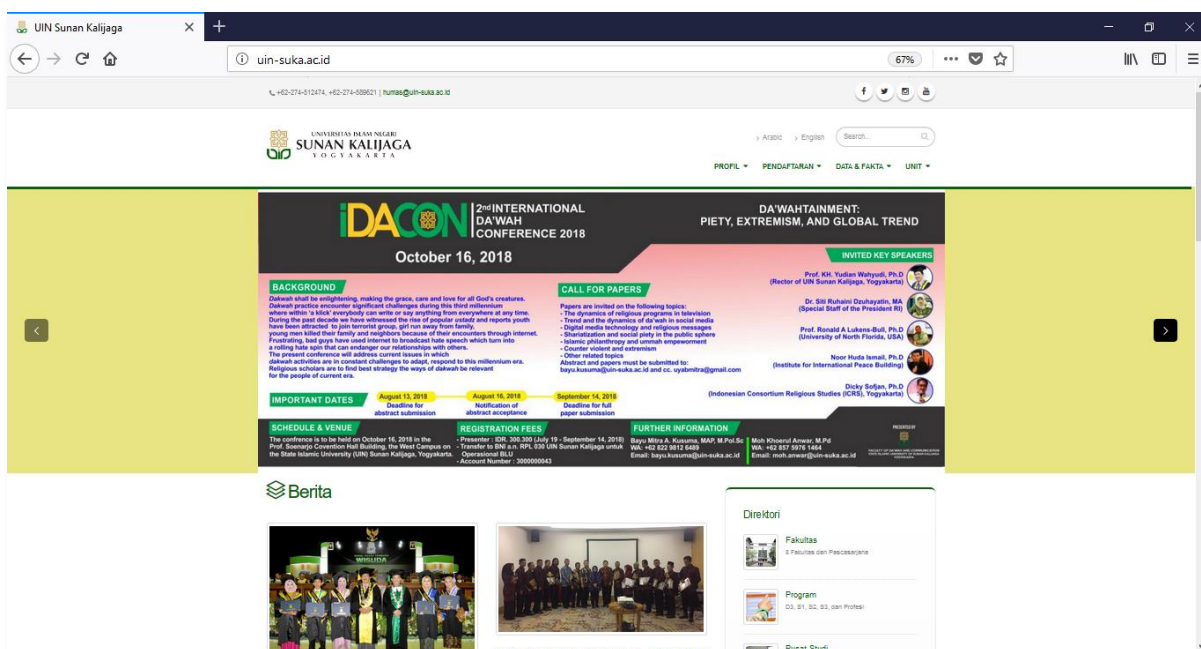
UIN Sunan Kalijaga ×

uin-suka.ac.id

67%

+62-274-512474, +62-274-589621 | humas@uin-suka.ac.id

UNIVERSITAS ISLAM NEGERI
SUNAN KALIJAGA
YOGYAKARTA

› Arabic › English Search...

PROFIL ▾ PENDAFTARAN ▾ DATA & FAKTA ▾ UNIT ▾

iDACON 2nd INTERNATIONAL DA'WAH CONFERENCE 2018

DA'WAHTAINMENT: PIETY, EXTREMISM, AND GLOBAL TREND

October 16, 2018

INVITED KEY SPEAKERS

Prof. KH. Yudian Wahyudi, Ph.D (Rector of UIN Sunan Kalijaga, Yogyakarta)

Dr. Siti Ruhaini Dzuhayatin, MA (Special Staff of the President RI)

Prof. Ronald A Lukens-Bull, Ph.D (University of North Florida, USA)

Noor Huda Ismail, Ph.D (Institute for International Peace Building)

Dicky Sofjan, Ph.D (Indonesian Consortium Religious Studies (ICRS), Yogyakarta)

BACKGROUND

Dakwah shall be enlightening, making the grace, care and love for all God's creatures. Dakwah practice encounter significant challenges during this third millennium where within 'a klick' everybody can write or say anything from everywhere at any time. During the past decade we have witnessed the rise of popular ustadz and reports youth have been attracted to join terrorist group, girl run away from family, young men killed their family and neighbors because of their encounters through internet. Frustrating, bad guys have used internet to broadcast hate speech which turn into a rolling hate spin that can endanger our relationships with others. The present conference will address current issues in which dakwah activities are in constant challenges to adapt, respond to this millennium era. Religious scholars are to find best strategy the ways of dakwah be relevant for the people of current era.

CALL FOR PAPERS

Papers are invited on the following topics:
- The dynamics of religious programs in television
- Trend and the dynamics of da'wah in social media
- Digital media technology and religious messages
- Shariatization and social piety in the public sphere
- Islamic philanthropy and ummah empowerment
- Counter violent and extremism
- Other related topics
Abstract and papers must be submitted to: bayu.kusuma@uin-suka.ac.id and cc. uyabmitra@gmail.com

IMPORTANT DATES

August 13, 2018 Deadline for abstract submission

August 16, 2018 Notification of abstract acceptance

September 14, 2018 Deadline for full paper submission

SCHEDULE & VENUE

The conference is to be held on October 16, 2018 in the Prof. Soenarjo Covention Hall Building, the West Campus on the State Islamic University (UIN) Sunan Kalijaga, Yogyakarta.

REGISTRATION FEES

- Presenter : IDR. 300.300 (July 19 - September 14, 2018)
- Transfer to BNI a.n. RPL 030 UIN Sunan Kalijaga untuk Operasional BLU
- Account Number : 3000000043

FURTHER INFORMATION

Bayu Mitra A. Kusuma, MAP, M.Pol.Sc
WA: +62 822 9812 6489
Email: bayu.kusuma@uin-suka.ac.id

Moh Khoerul Anwar, M.Pd
WA: +62 857 5976 1464
Email: moh.anwar@uin-suka.ac.id

PRESENTED BY

Berita

WISUDA

Direktori

Fakultas
8 Fakultas dan Pascasarjana

Program
D3, S1, S2, S3, dan Profesi

Pusat Studi